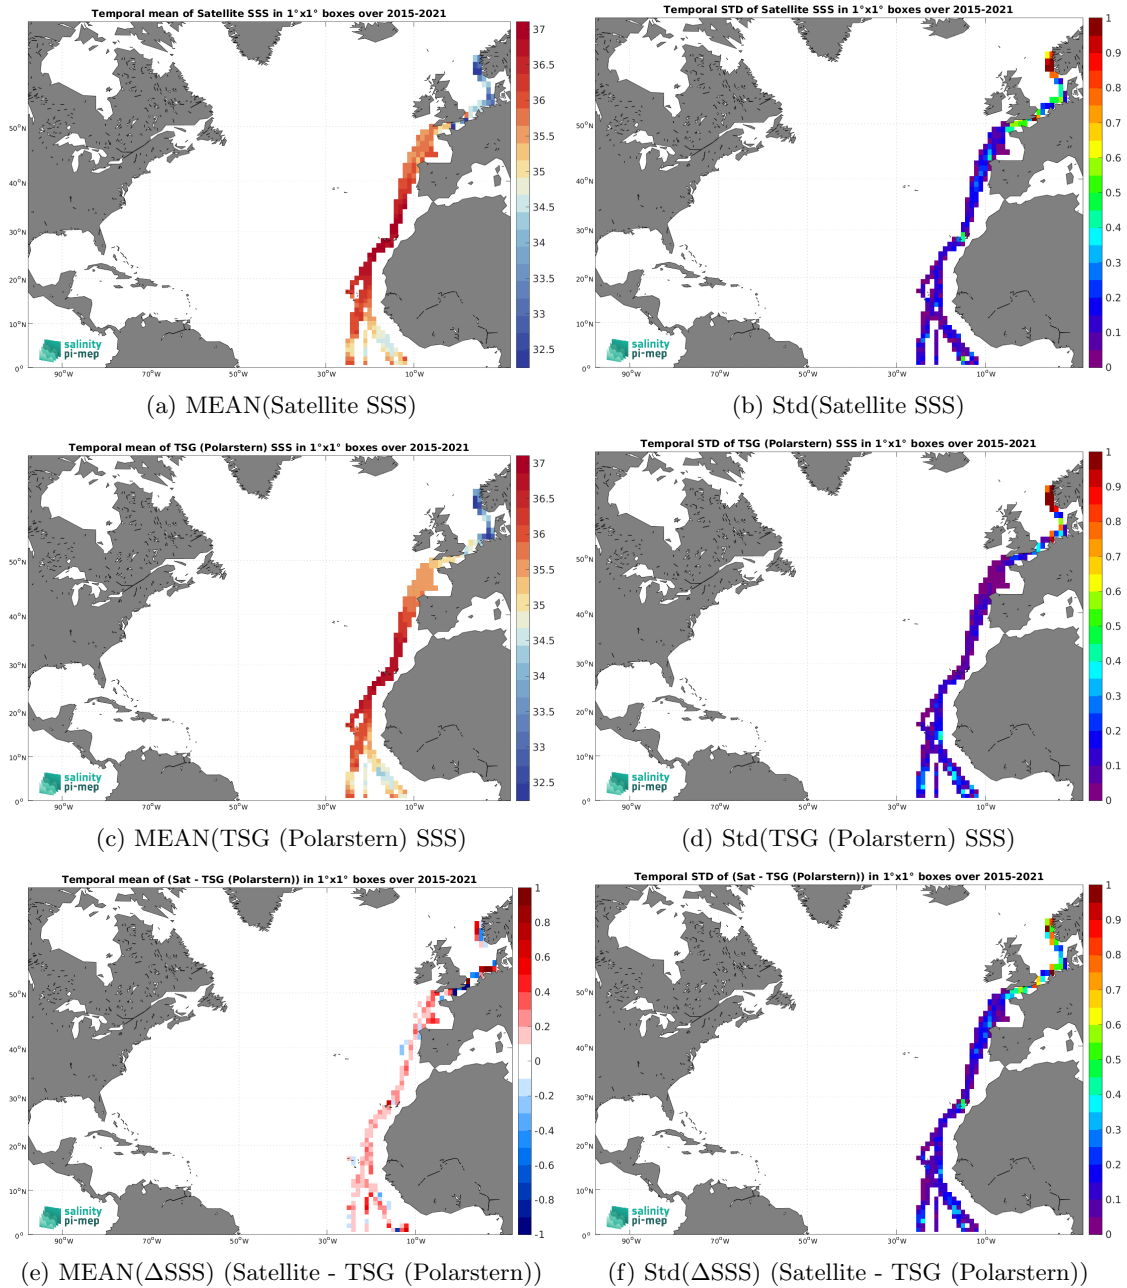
Temporal mean of Satellite SSS in 1°x1° boxes over 2015-2021

37
36.5
36
35.5
35
34.5
34
33.5
33
32.5

50°N
40°N
30°N
20°N
10°N
0°

90°W 70°W 50°W 30°W 10°W

salinity pi-mep

(a) MEAN(Satellite SSS)

Temporal STD of Satellite SSS in 1°x1° boxes over 2015-2021

1
0.9
0.8
0.7
0.6
0.5
0.4
0.3
0.2
0.1
0

50°N
40°N
30°N
20°N
10°N
0°

90°W 70°W 50°W 30°W 10°W

salinity pi-mep

(b) Std(Satellite SSS)

Temporal mean of TSG (Polarstern) SSS in 1°x1° boxes over 2015-2021

37
36.5
36
35.5
35
34.5
34
33.5
33
32.5

50°N
40°N
30°N
20°N
10°N
0°

90°W 70°W 50°W 30°W 10°W

salinity pi-mep

(c) MEAN(TSG (Polarstern) SSS)

Temporal STD of TSG (Polarstern) SSS in 1°x1° boxes over 2015-2021

1
0.9
0.8
0.7
0.6
0.5
0.4
0.3
0.2
0.1
0

50°N
40°N
30°N
20°N
10°N
0°

90°W 70°W 50°W 30°W 10°W

salinity pi-mep

(d) Std(TSG (Polarstern) SSS)

Temporal mean of (Sat - TSG (Polarstern)) in 1°x1° boxes over 2015-2021

1
0.8
0.6
0.4
0.2
0
-0.2
-0.4
-0.6
-0.8
-1

50°N
40°N
30°N
20°N
10°N
0°

90°W 70°W 50°W 30°W 10°W

salinity pi-mep

(e) MEAN(ΔSSS) (Satellite - TSG (Polarstern))

Temporal STD of (Sat - TSG (Polarstern)) in 1°x1° boxes over 2015-2021

1
0.9
0.8
0.7
0.6
0.5
0.4
0.3
0.2
0.1
0

50°N
40°N
30°N
20°N
10°N
0°

90°W 70°W 50°W 30°W 10°W

salinity pi-mep

(f) Std(ΔSSS) (Satellite - TSG (Polarstern))